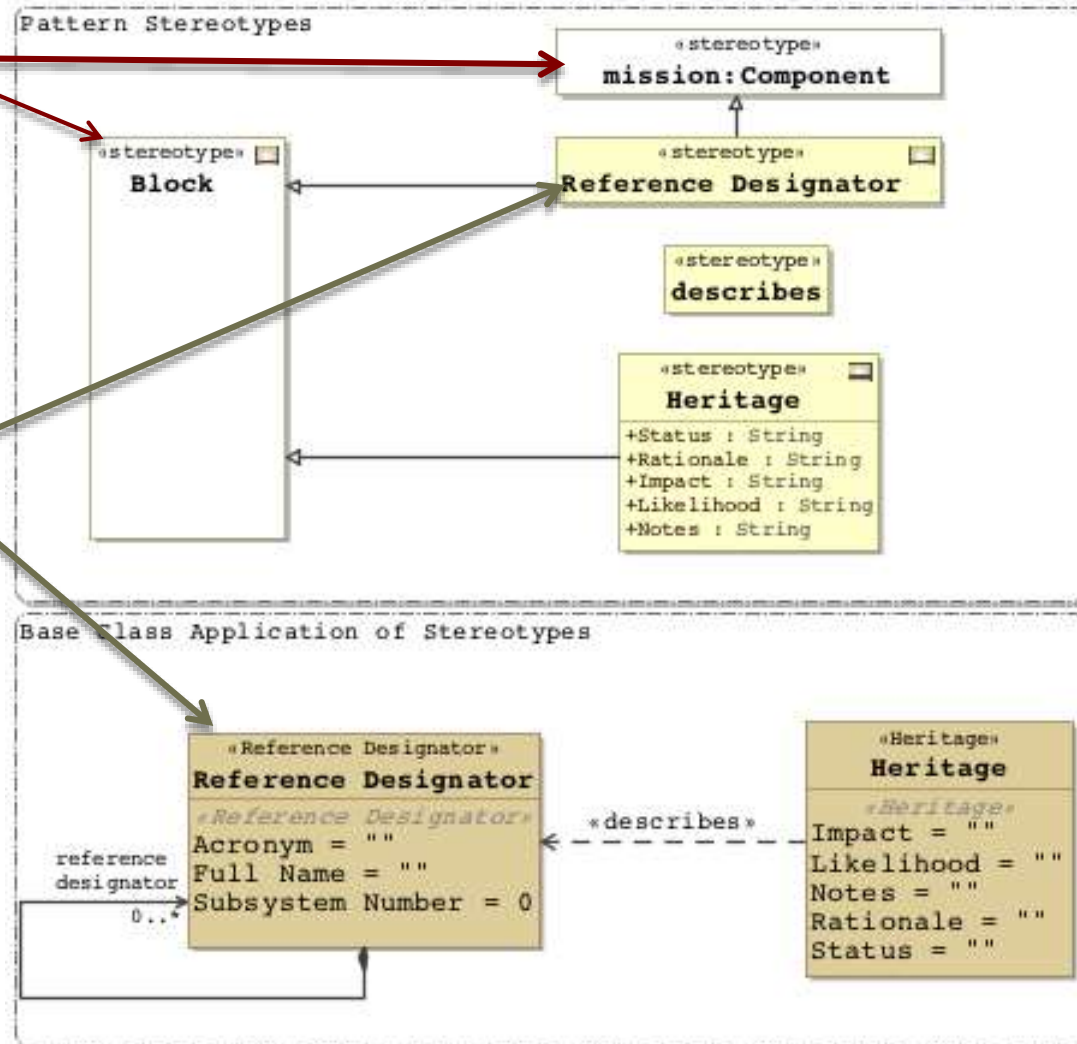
Pattern Stereotypes

«stereotype»
mission:Component

«stereotype»
Block

«stereotype»
Reference Designator

«stereotype»
describes

«stereotype»
Heritage
+Status : String
+Rationale : String
+Impact : String
+Likelihood : String
+Notes : String

Base Class Application of Stereotypes

«Reference Designator»
Reference Designator
«Reference Designator»
Acronym = ""
Full Name = ""
Subsystem Number = 0

reference designator
0..*

«describes»

«Heritage»
Heritage
«Heritage»
Impact = ""
Likelihood = ""
Notes = ""
Rationale = ""
Status = ""